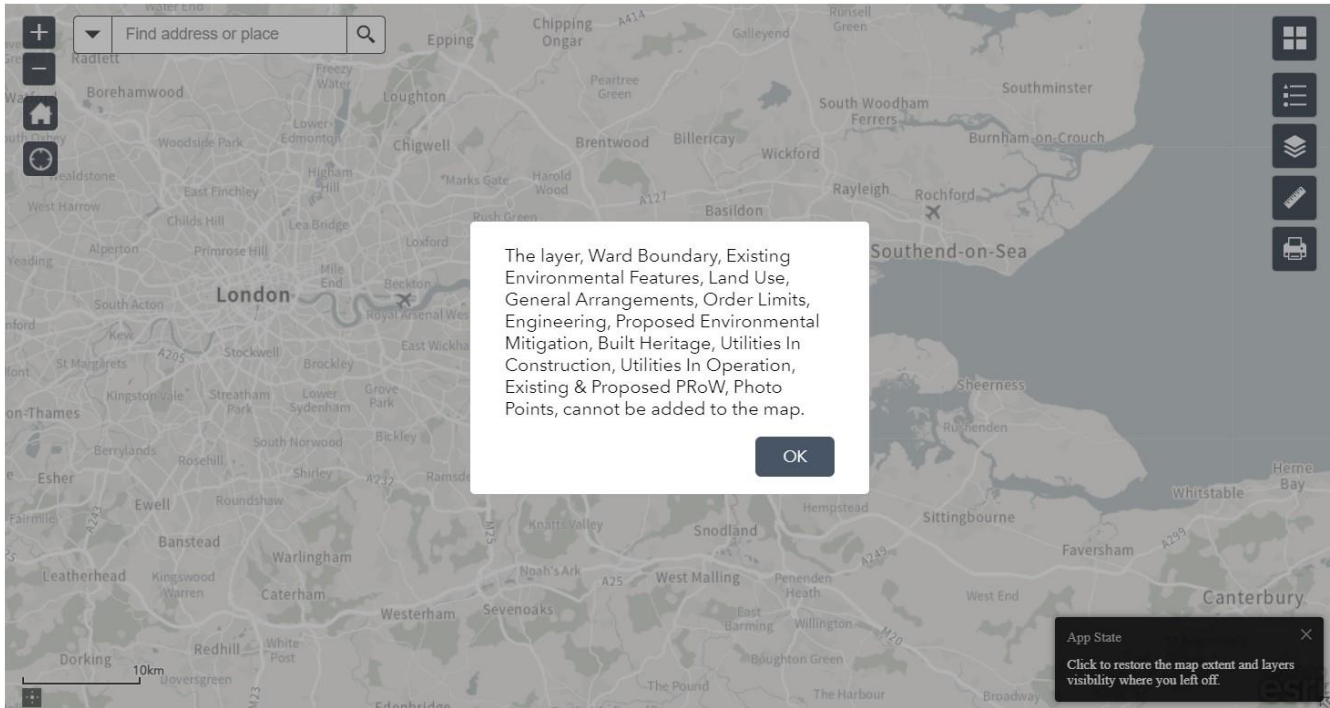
+
−
Find address or place

The layer, Ward Boundary, Existing Environmental Features, Land Use, General Arrangements, Order Limits, Engineering, Proposed Environmental Mitigation, Built Heritage, Utilities In Construction, Utilities In Operation, Existing & Proposed PRoW, Photo Points, cannot be added to the map.

OK

App State
Click to restore the map extent and layers visibility where you left off.

Water End
Chipping Ongar
A414
Galleyend
Runsell Green
Radlett
Epping
Freezy Water
Peartree Green
Borehamwood
Loughton
South Woodham Ferrers
Southminster
Lower Edmonton
Woodside Park
Chigwell
Brentwood
Billericay
Wickford
Burnham-on-Crouch
Higham Hill
Marks Gate
Harold Wood
Wealdstone
East Finchley
A127
Rayleigh
Rochford
West Harrow
Childs Hill
Lea Bridge
Rush Green
Basildon
Alperton
Primrose Hill
Loxford
Southend-on-Sea
Yeading
Mile End
Beckton
London
South Acton
Royal Arsenal West
Kew
A205
Stockwell
East Wickham
St Margarets
Brockley
Sheerness
Kingston Vale
Streatham Park
Lower Sydenham
Grove Park
on-Thames
Bickley
Rushenden
South Norwood
Berrylands
Rosehill
Shirley
A232
Ramsden
Herne Bay
Esher
Ewell
Roundshaw
Hempstead
Whitstable
Fairmile
A243
Sittingbourne
Banstead
M25
Knatts Valley
Snodland
Warlingham
Faversham
A299
A249
Leatherhead
Kingswood Warren
Noah's Ark
A25
West Malling
Penenden Heath
Caterham
West End
Canterbury
Westerham
Sevenoaks
East Barming
Willington
M20
Redhill
White Post
Dorking
10km
Dovers green
Boughton Green
A23
The Pound
Edenbridge
The Harbour
Broadway
esri